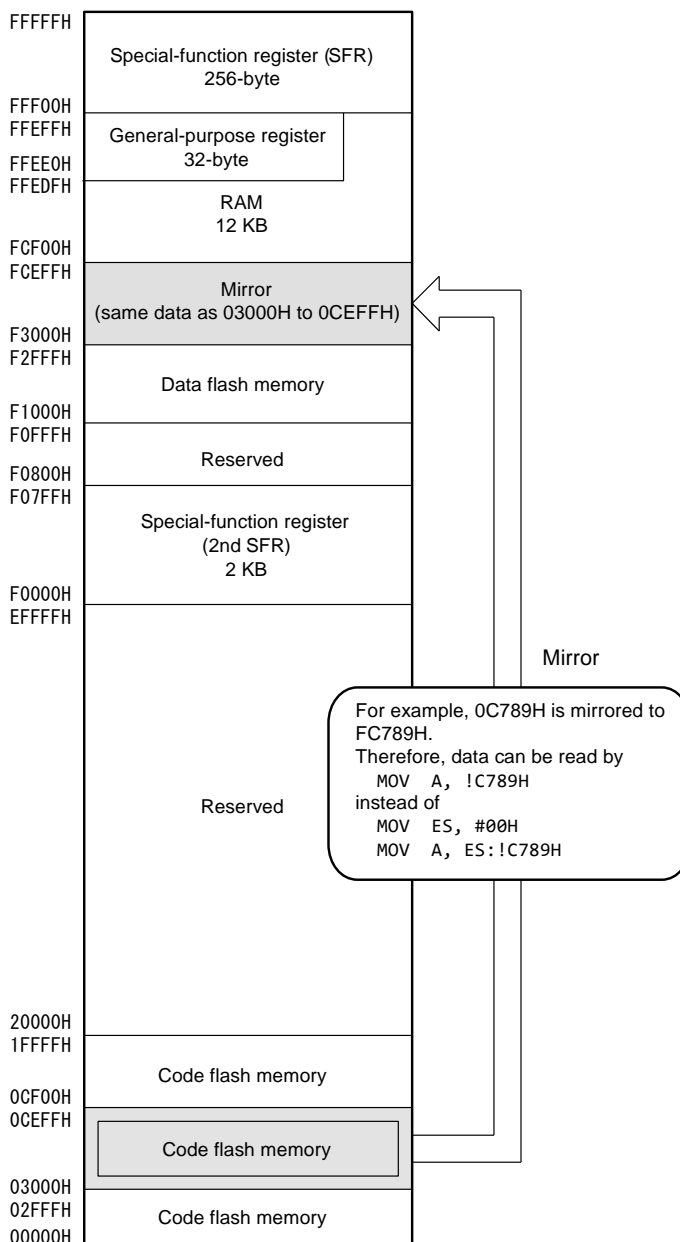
FFFFFH
Special-function register (SFR)
256-byte
FFF00H
FFEFFH
General-purpose register
32-byte
FFEE0H
FFEDFH
RAM
12 KB
FCF00H
FCEFFH
Mirror
(same data as 03000H to 0CEFFH)
F3000H
F2FFFH
Data flash memory
F1000H
F0FFFH
Reserved
F0800H
F07FFH
Special-function register
(2nd SFR)
2 KB
F0000H
EFFFFH
Mirror
For example, 0C789H is mirrored to FC789H.
Therefore, data can be read by
MOV A, !C789H
instead of
MOV ES, #00H
MOV A, ES:!C789H
Reserved
20000H
1FFFFH
Code flash memory
0CF00H
0CEFFH
Code flash memory
03000H
02FFFH
Code flash memory
00000H